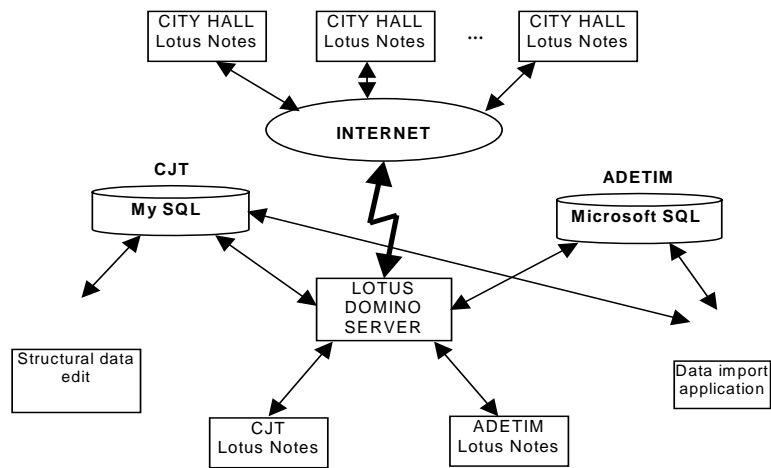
CITY HALL
Lotus Notes

CITY HALL
Lotus Notes

...

CITY HALL
Lotus Notes

INTERNET

CJT

My SQL

ADETIM

Microsoft SQL

LOTUS
DOMINO
SERVER

Structural data edit

Data import application

CJT
Lotus Notes

ADETIM
Lotus Notes